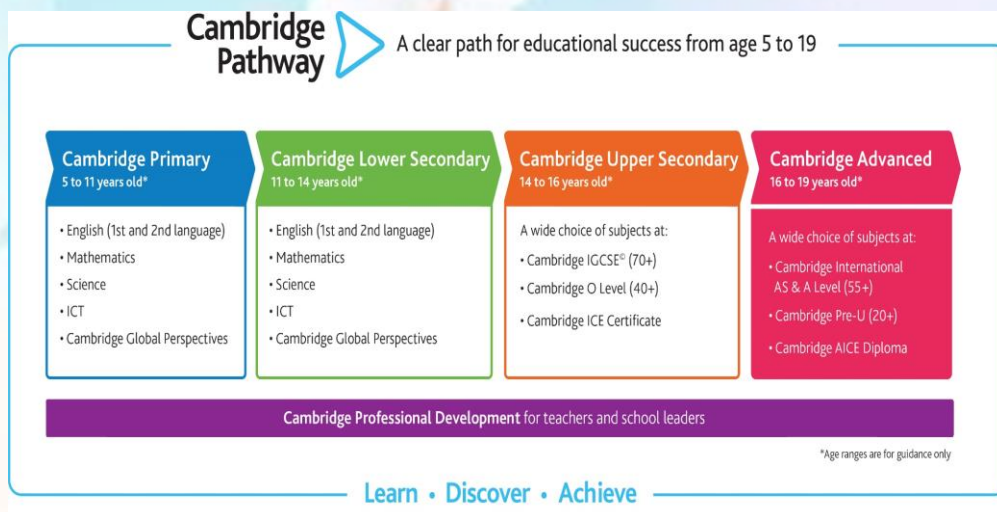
Cambridge Pathway

A clear path for educational success from age 5 to 19

Cambridge Primary
5 to 11 years old*

• English (1st and 2nd language)
• Mathematics
• Science
• ICT
• Cambridge Global Perspectives

Cambridge Lower Secondary
11 to 14 years old*

• English (1st and 2nd language)
• Mathematics
• Science
• ICT
• Cambridge Global Perspectives

Cambridge Upper Secondary
14 to 16 years old*

A wide choice of subjects at:
• Cambridge IGCSE© (70+)
• Cambridge O Level (40+)
• Cambridge ICE Certificate

Cambridge Advanced
16 to 19 years old*

A wide choice of subjects at:
• Cambridge International AS & A Level (55+)
• Cambridge Pre-U (20+)
• Cambridge AICE Diploma

Cambridge Professional Development for teachers and school leaders

*Age ranges are for guidance only

Learn • Discover • Achieve